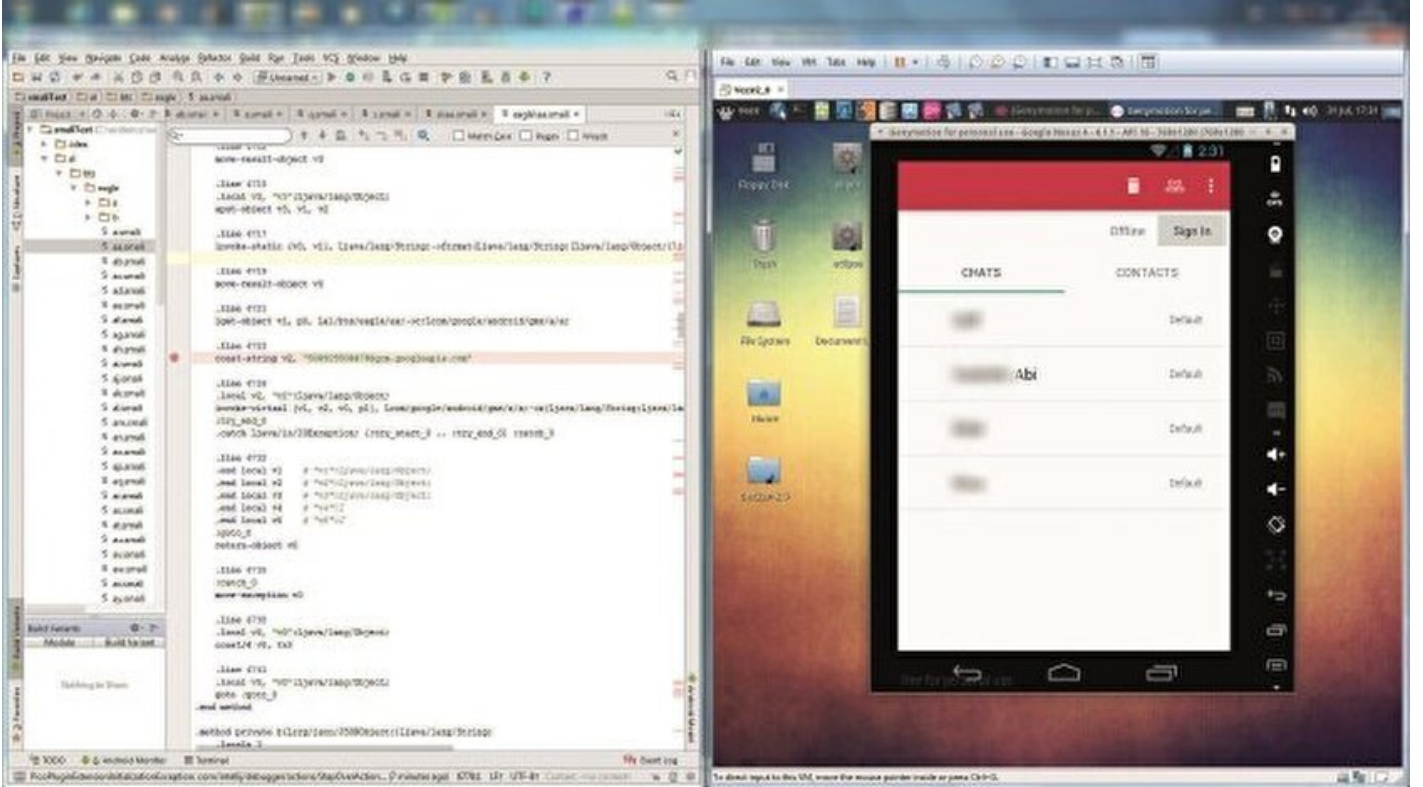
File Edit View Navigate Code Analyze Refactor Build Run Tools VCS Window Help

smaliText

move-result-object v0

.line 4713
.local v0, "v0":Ljava/lang/Object;
aput-object v0, v1, v2

.line 4717
invoke-static {v0, v1}, Ljava/lang/String;->format(Ljava/lang/String;[Ljava/lang/Object;)

.line 4719
move-result-object v0

.line 4723
iget-object v1, p0, Lal/bss/eagle/ear->c:Lcom/google/android/gms/a/a;

.line 4725
const-string v2, "@gcm.googleapis.com"

.line 4726
.local v2, "v2":Ljava/lang/Object;
invoke-virtual {v1, v2, v0, p1}, Lcom/google/android/gms/a/a;->a(Ljava/lang/String;Ljava/la
:try_end_0
.catch Ljava/io/IOException; {:try_start_0 .. :try_end_0} :catch_0

.line 4732
.end local v1
.end local v2
.end local v3
.end local v4
.end local v6
:goto_0
return-object v0

.line 4735
:catch_0
move-exception v0

.line 4738
.local v0, "v0":Ljava/lang/Object;
const/4 v0, 0x0

.line 4741
.local v0, "v0":Ljava/lang/Object;
goto :goto_0
.end method

.method private b(Lorg/json/JSONObject;)Ljava/lang/String;

Build Variants
Module
Build Variant
Nothing to Show

TODO
Android Monitor
Terminal
Event Log

File Edit View VM Tabs Help

Genymotion for personal use - Google Nexus 4 - 4.1.1 - API 16 - 768x1280

2:31

Offline
Sign In

CHATS
CONTACTS

Default
Abi
Default
Default
Default

Floppy Disk
Trash
File System
Documents
Home

To direct input to this VM, move the mouse pointer inside or press Ctrl+G.